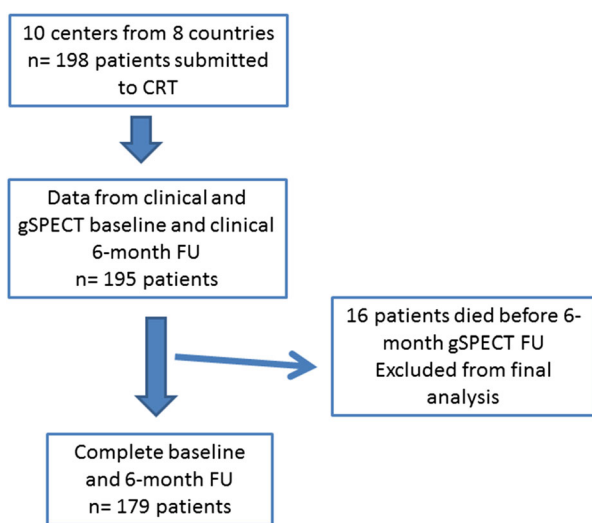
10 centers from 8 countries
n= 198 patients submitted to CRT

Data from clinical and gSPECT baseline and clinical 6-month FU
n= 195 patients

16 patients died before 6-month gSPECT FU
Excluded from final analysis

Complete baseline and 6-month FU
n= 179 patients